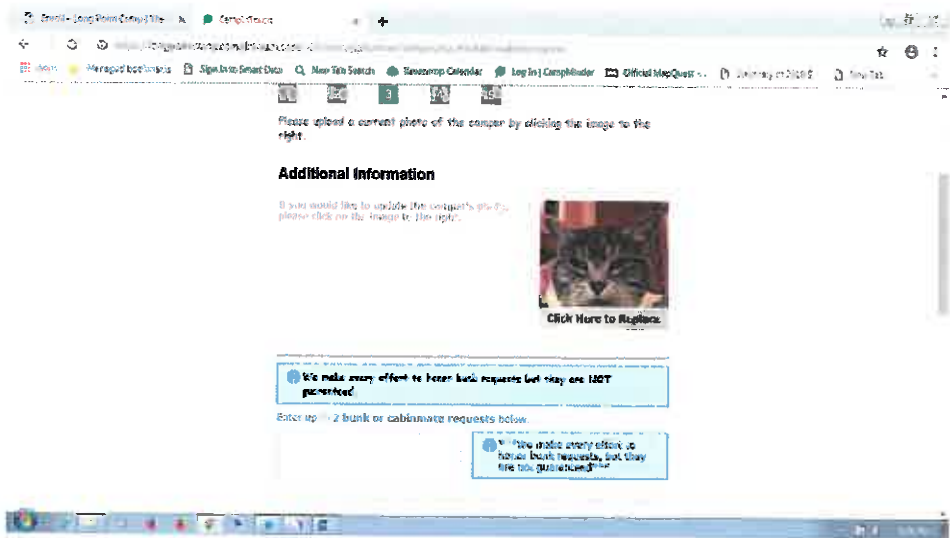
Please upload a current photo of the camper by clicking the image to the right.

Additional Information

If you would like to update the camper's photo, please click on the image to the right.

Click Here to Replace

We make every effort to honor bunk requests but they are NOT guaranteed

Enter up to 2 bunk or cabinmate requests below

***We make every effort to honor bunk requests, but they are not guaranteed***

Managed bookmarks
Sign Into Smart Data
New Tab Search
Newsroom Calendar
Log In | CampMinder
Official MapQuest
New Tab